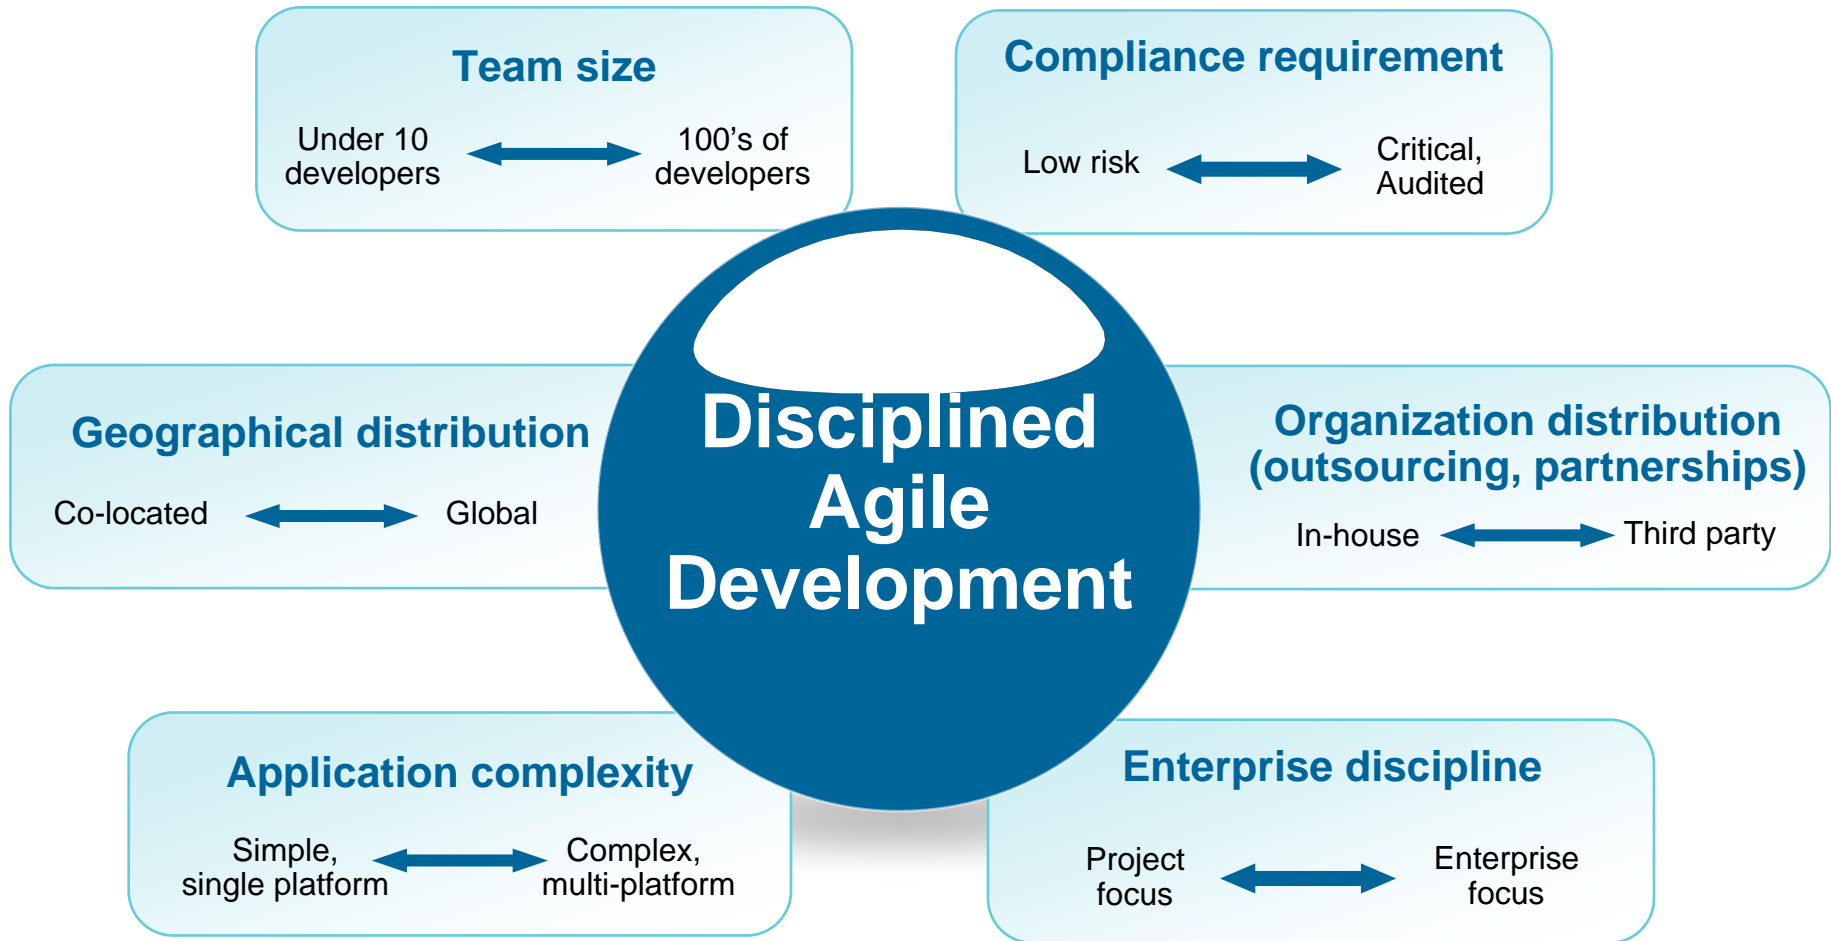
Team size

Under 10 developers

100’s of developers

Compliance requirement

Low risk

Critical, Audited

Geographical distribution

Co-located

Global

Disciplined Agile Development

Organization distribution (outsourcing, partnerships)

In-house

Third party

Application complexity

Simple, single platform

Complex, multi-platform

Enterprise discipline

Project focus

Enterprise focus